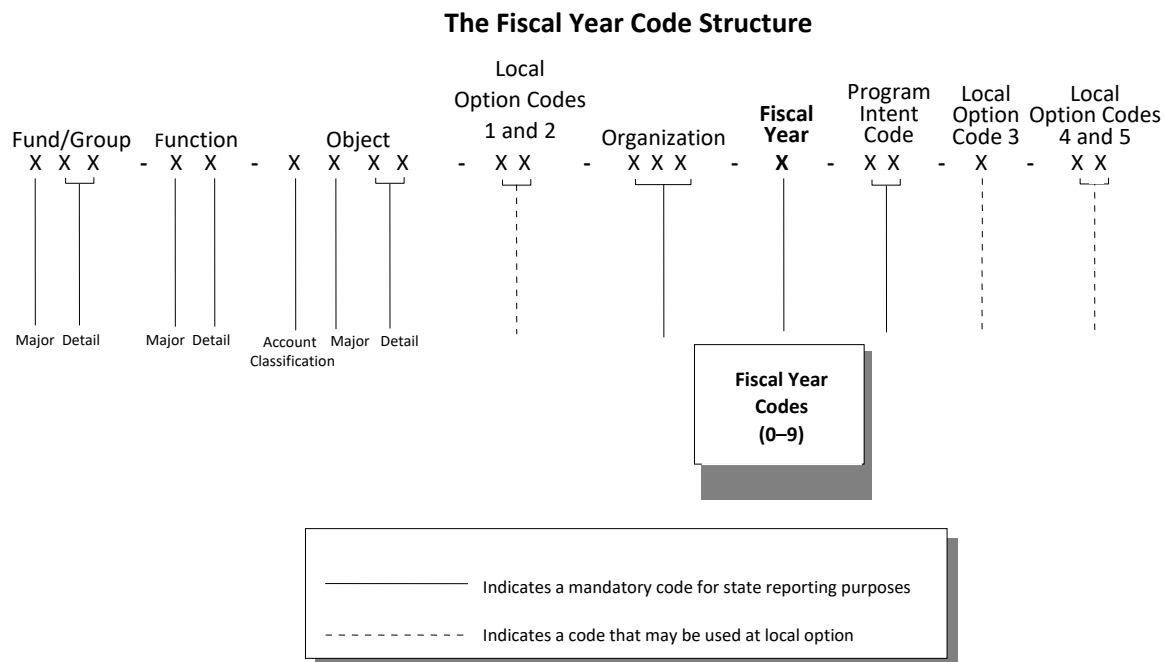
**The Fiscal Year Code Structure**

Fund/Group
X X X

-

Function
X X

-

Object
X X X X

-

Local Option Codes 1 and 2
X X

-

Organization
X X X

-

**Fiscal Year**
**X**

-

Program Intent Code
X X

-

Local Option Code 3
X

-

Local Option Codes 4 and 5
X X

Major Detail

Major Detail

Account Classification Major Detail

**Fiscal Year Codes (0–9)**

Indicates a mandatory code for state reporting purposes

Indicates a code that may be used at local option